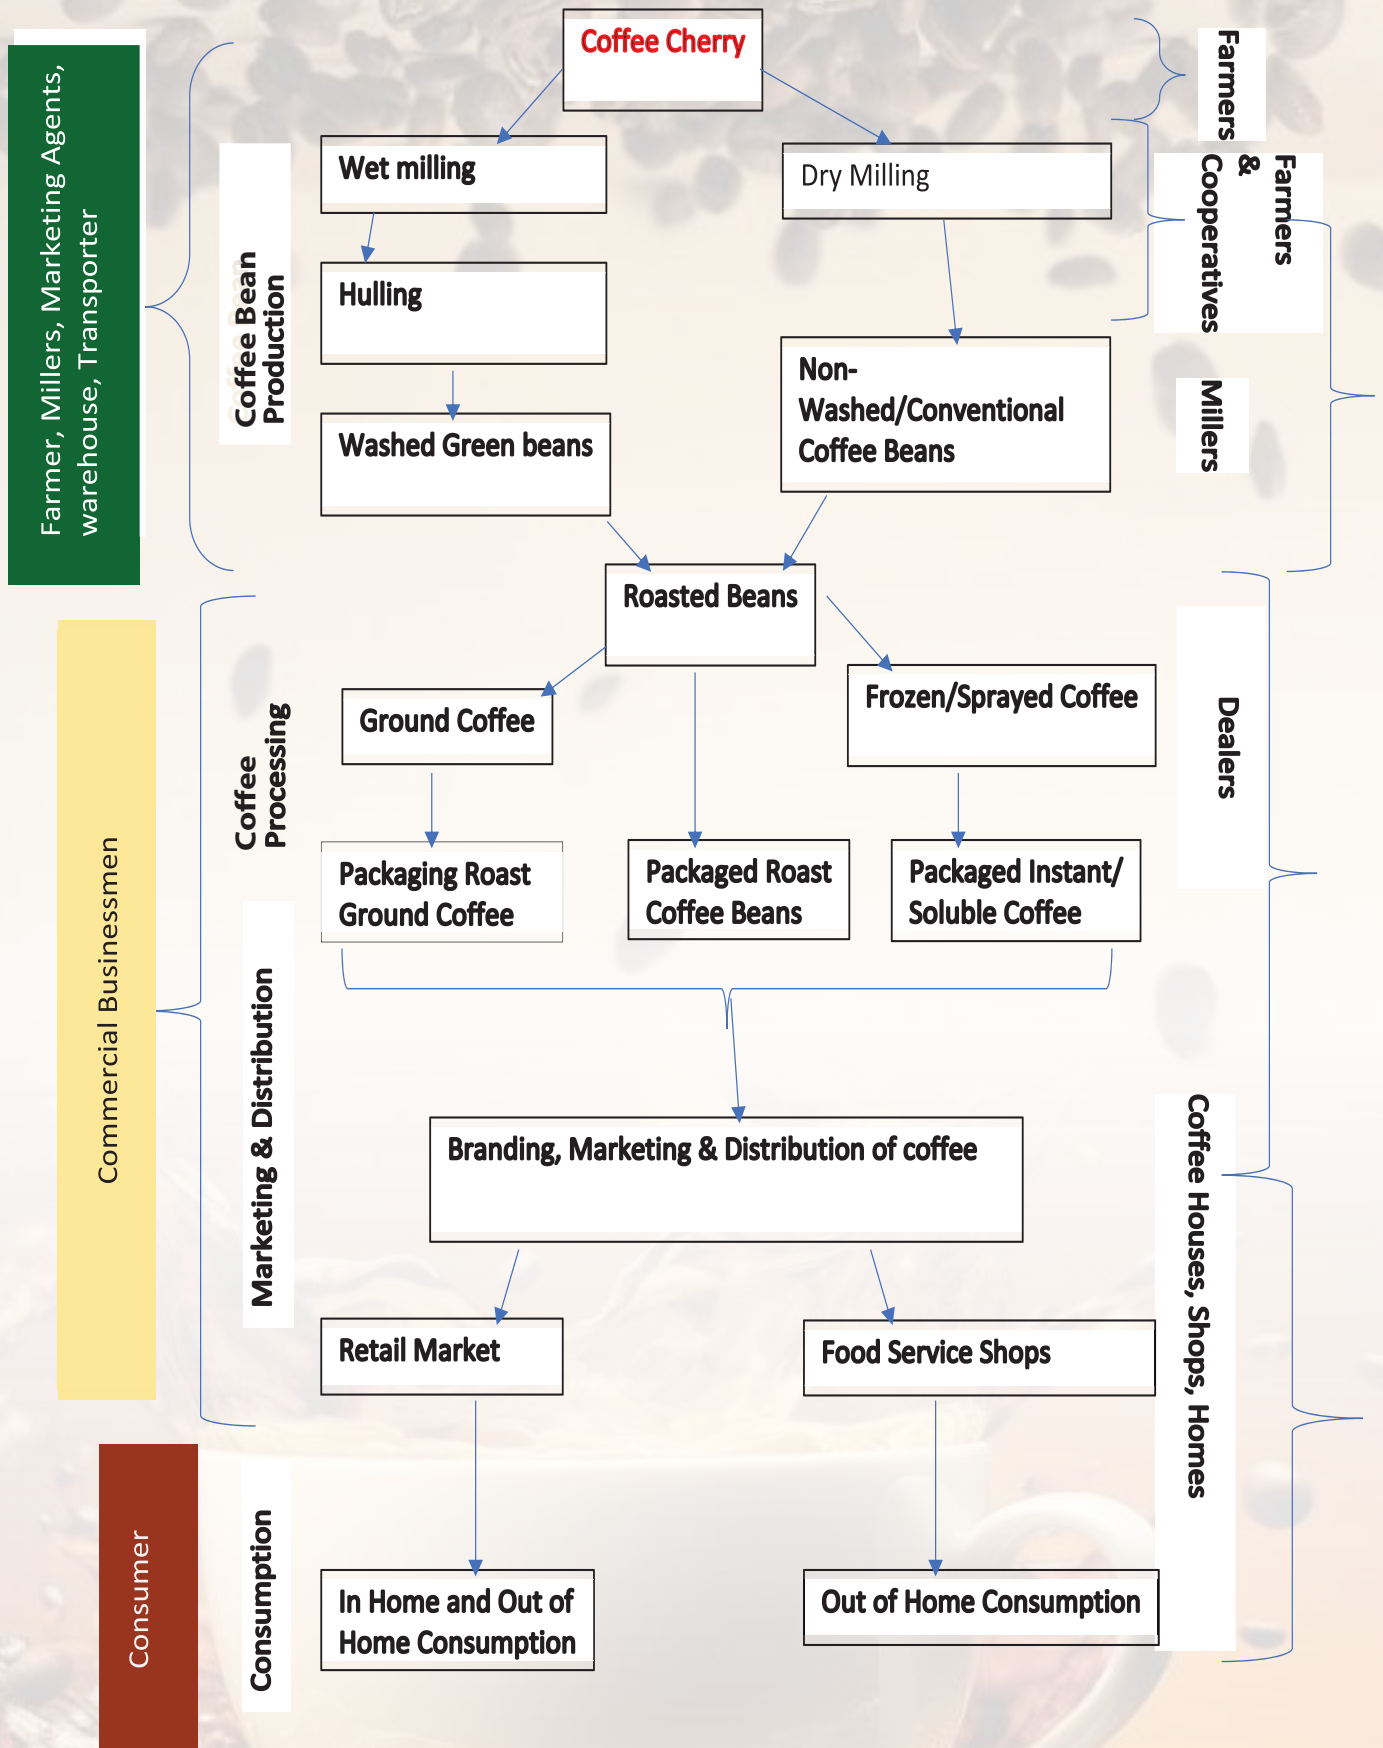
Farmer, Millers, Marketing Agents, warehouse, Transporter

Coffee Bean Production

Coffee Cherry

Wet milling

Dry Milling

Hulling

Washed Green beans

Non-Washed/Conventional Coffee Beans

Farmers

Farmers & Cooperatives

Millers

Commercial Businessmen

Coffee Processing

Roasted Beans

Ground Coffee

Frozen/Sprayed Coffee

Dealers

Packaging Roast Ground Coffee

Packaged Roast Coffee Beans

Packaged Instant/ Soluble Coffee

Marketing & Distribution

Branding, Marketing & Distribution of coffee

Coffee Houses, Shops, Homes

Retail Market

Food Service Shops

Consumer

Consumption

In Home and Out of Home Consumption

Out of Home Consumption